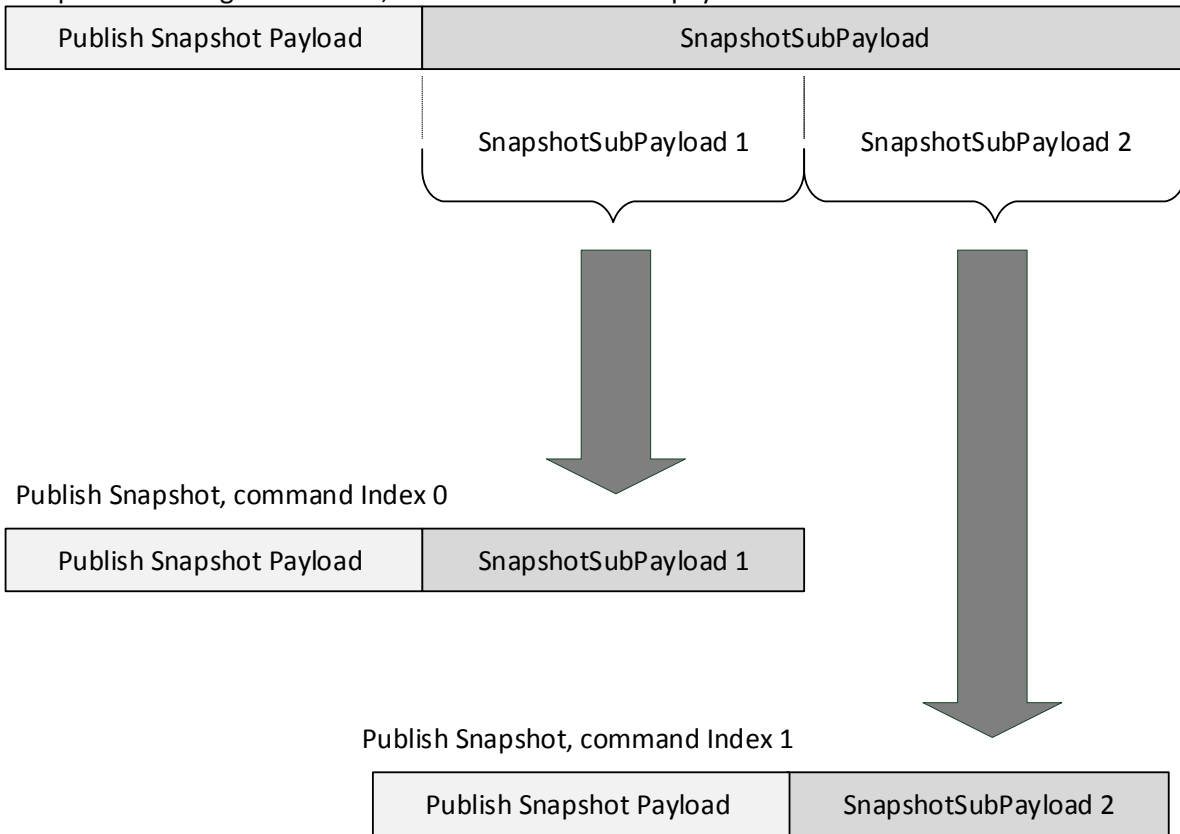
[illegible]

| Publish Snapshot Payload | SnapshotSubPayload |
|---|---|

SnapshotSubPayload 1

SnapshotSubPayload 2

Publish Snapshot, command Index 0

| Publish Snapshot Payload | SnapshotSubPayload 1 |
|---|---|

Publish Snapshot, command Index 1

| Publish Snapshot Payload | SnapshotSubPayload 2 |
|---|---|